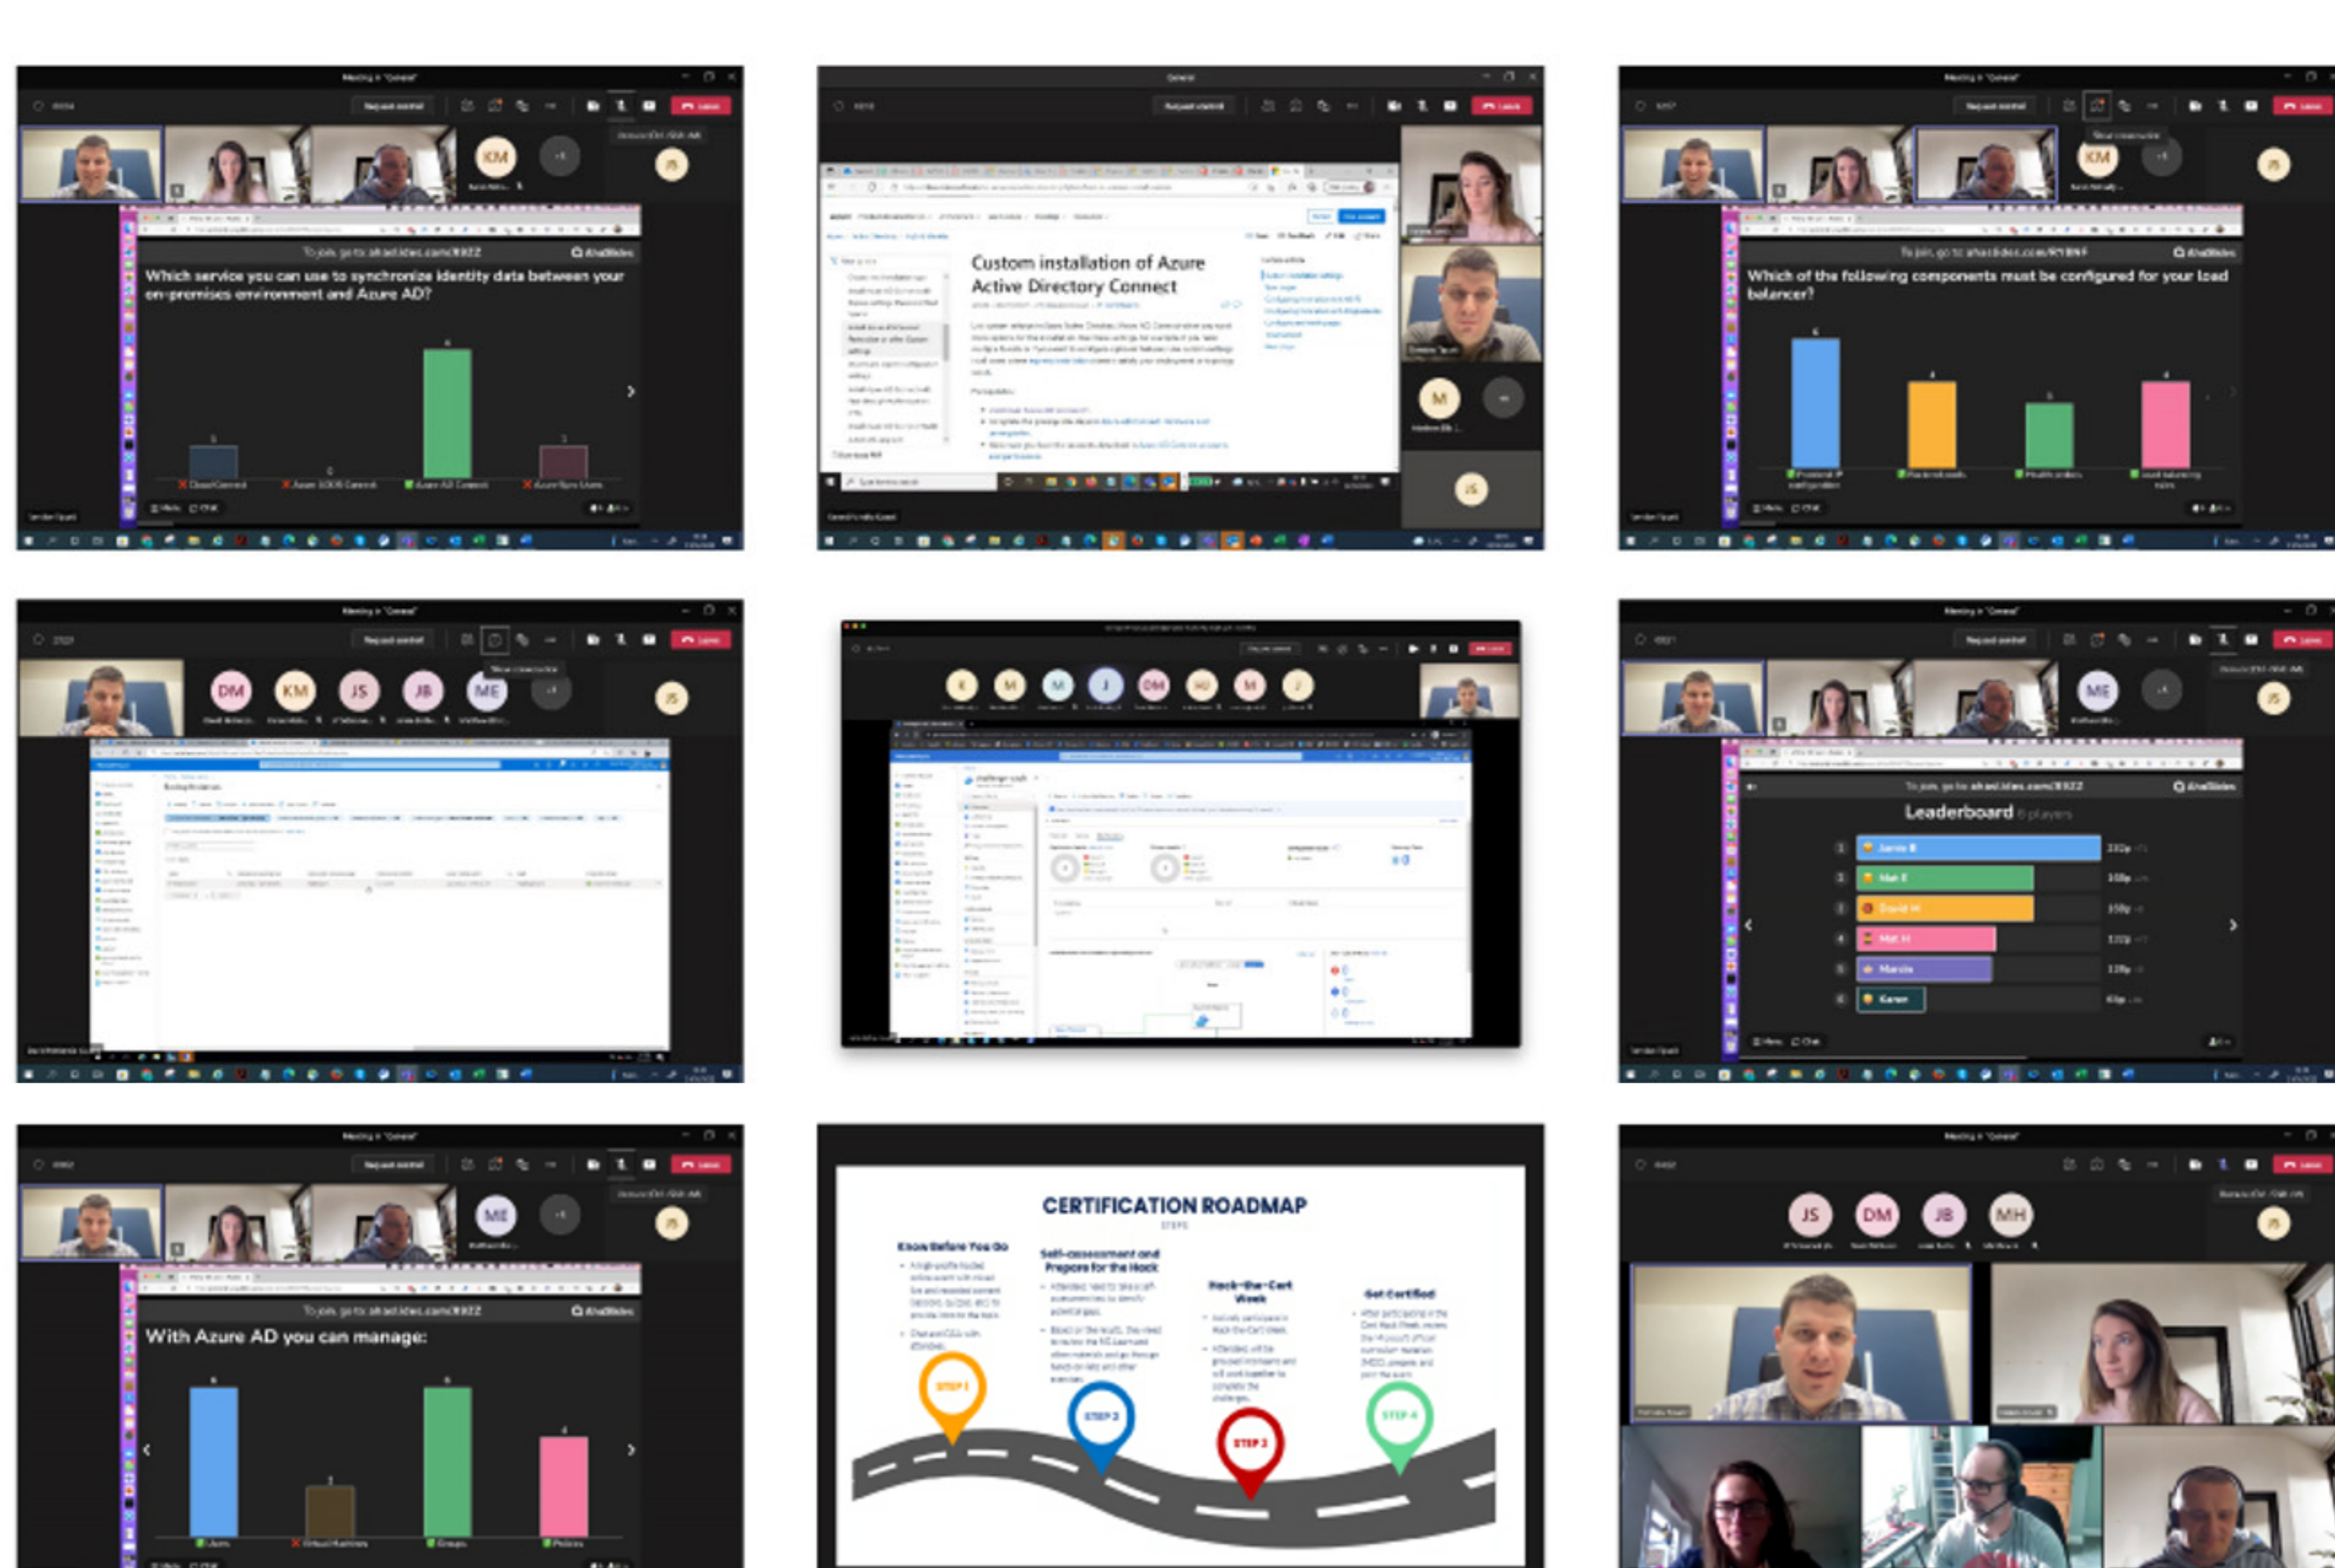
Meeting in "General"

KM

JS

To join, go to: ahaslides.com/RXEZ

AhaSlides

Which service you can use to synchronize identity data between your on-premises environment and Azure AD?

1

0

6

1

Cloud Connect

Azure 1000S Connect

Azure AD Connect

Azure Sync Users

General

Custom installation of Azure Active Directory Connect

M

JS

Meeting in "General"

KM

JS

To join, go to: ahaslides.com/RYBNF

AhaSlides

Which of the following components must be configured for your load balancer?

6

4

3

4

Meeting in "General"

DM

KM

JS

JB

ME

JS

K

M

M

J

DM

MD

M

J

Meeting in "General"

ME

JS

To join, go to: ahaslides.com/RXEZ

AhaSlides

Leaderboard

1

2

3

4

5

6

Meeting in "General"

ME

JS

To join, go to: ahaslides.com/RXEZ

AhaSlides

With Azure AD you can manage:

6

1

6

4

Users

Groups

Policies

CERTIFICATION ROADMAP

Know Before You Go

Self-assessment and Prepare for the Hack

Hack-the-Cert Week

Get Certified

STEP 1

STEP 2

STEP 3

STEP 4

Meeting in "General"

JS

DM

JB

MH

JS